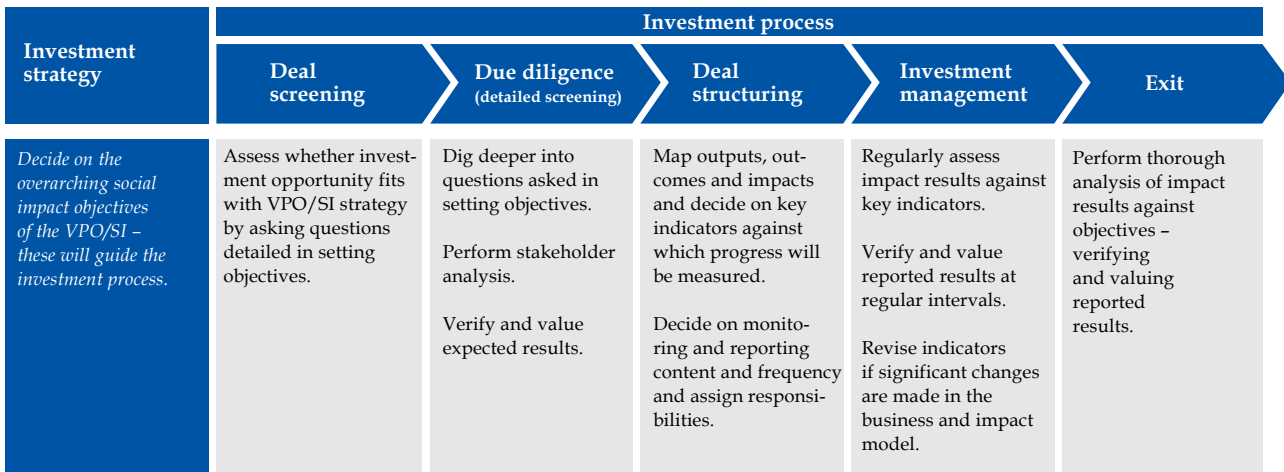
Investment strategy

Investment process

Deal screening

Due diligence (detailed screening)

Deal structuring

Investment management

Exit

Decide on the overarching social impact objectives of the VPO/SI – these will guide the investment process.

Assess whether investment opportunity fits with VPO/SI strategy by asking questions detailed in setting objectives.

Dig deeper into questions asked in setting objectives.

Perform stakeholder analysis.

Verify and value expected results.

Map outputs, outcomes and impacts and decide on key indicators against which progress will be measured.

Decide on monitoring and reporting content and frequency and assign responsibilities.

Regularly assess impact results against key indicators.

Verify and value reported results at regular intervals.

Revise indicators if significant changes are made in the business and impact model.

Perform thorough analysis of impact results against objectives – verifying and valuing reported results.